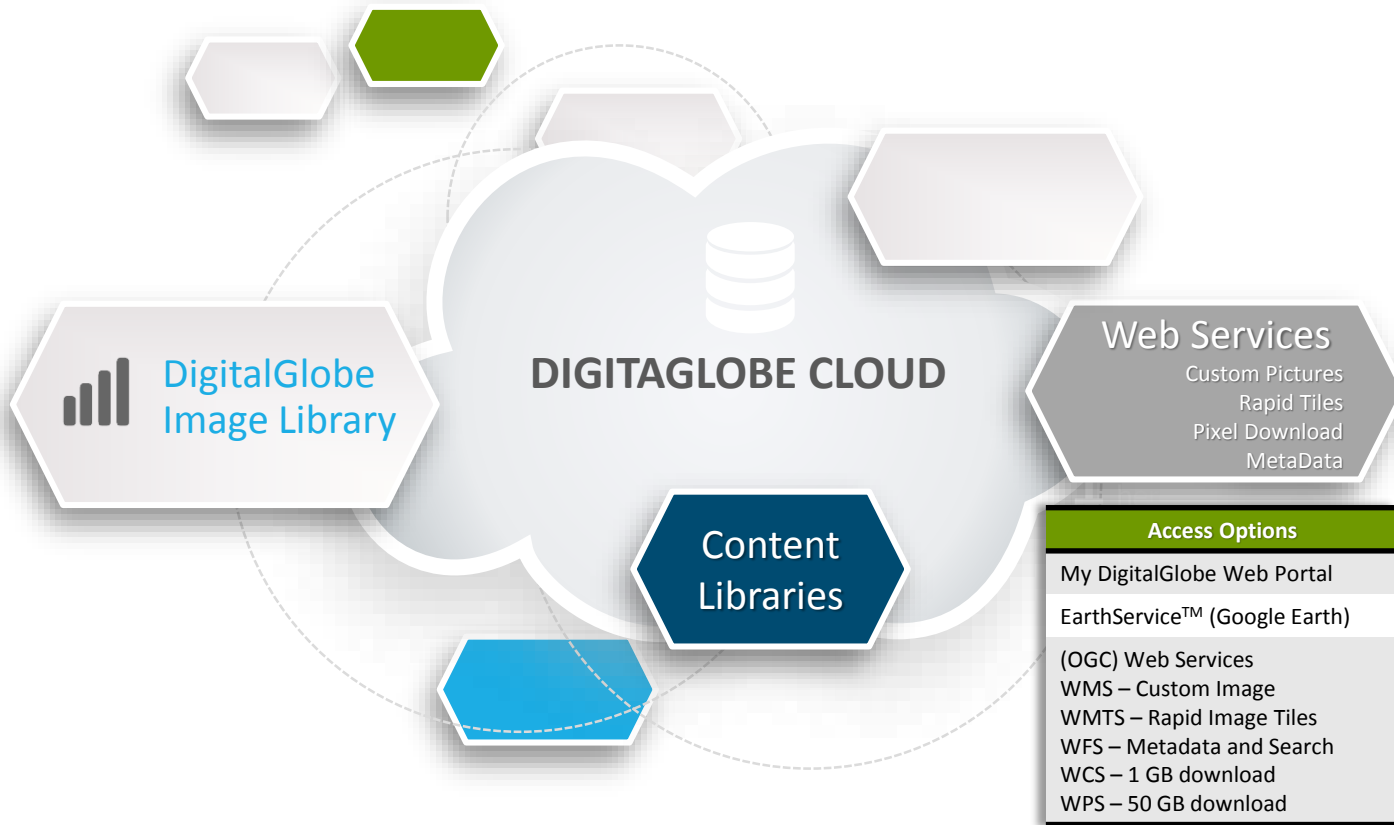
DigitalGlobe Image Library

DIGITAGLOBE CLOUD

Web Services
Custom Pictures
Rapid Tiles
Pixel Download
MetaData

Content Libraries

| Access Options |
|---|
| My DigitalGlobe Web Portal |
| EarthService$^{TM}$ (Google Earth) |
| (OGC) Web Services<br>WMS – Custom Image<br>WMTS – Rapid Image Tiles<br>WFS – Metadata and Search<br>WCS – 1 GB download<br>WPS – 50 GB download |